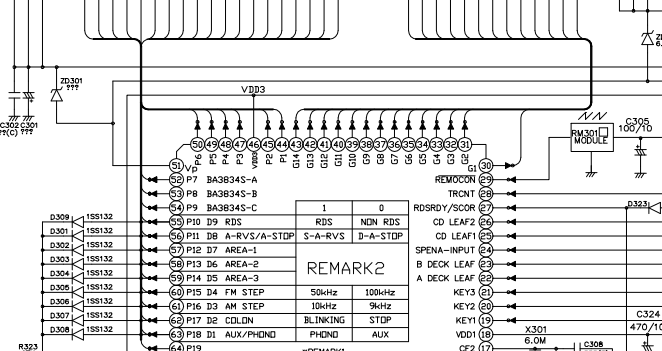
ZD301
???

C302 C301
?? (C) ???

VDD3

50 49 48 47 46 45 44 43 42 41 40 39 38 37 36 35 34 33 32 31

P6 P5 P4 P3 VDD2 P2 P1 G14 G13 G12 G11 G10 G9 G8 G7 G6 G5 G4 G3 G2 G1

51 Vp
52 P7 BA3834S-A
53 P8 BA3834S-B
54 P9 BA3834S-C
55 P10 D9 RDS
56 P11 D8 A-RVS/A-STOP
57 P12 D7 AREA-1
58 P13 D6 AREA-2
59 P14 D5 AREA-3
60 P15 D4 FM STEP
61 P16 D3 AM STEP
62 P17 D2 COLON
63 P18 D1 AUX/PHONO
64 P19

| 1 | 0 |
|---|---|
| RDS | NON RDS |
| S-A-RVS | D-A-STOP |
| REMARK2 | |
| 50kHz | 100kHz |
| 10kHz | 9kHz |
| BLINKING | STOP |
| PHONO | AUX |

D309 1SS132
D301 1SS132
D302 1SS132
D303 1SS132
D304 1SS132
D305 1SS132
D306 1SS132
D307 1SS132
D308 1SS132

R323

30
REMOCON 29
TRCNT 28
RDSRDY/SCOR 27
CD LEAF2 26
CD LEAF1 25
SPENA-INPUT 24
B DECK LEAF 23
A DECK LEAF 22
KEY3 21
KEY2 20
KEY1 19
VDD1 18
CF2 17

RM301
MODULE

C305
100/10

D323

C324
470/10

X301
6.0M

C308

*REMARK1